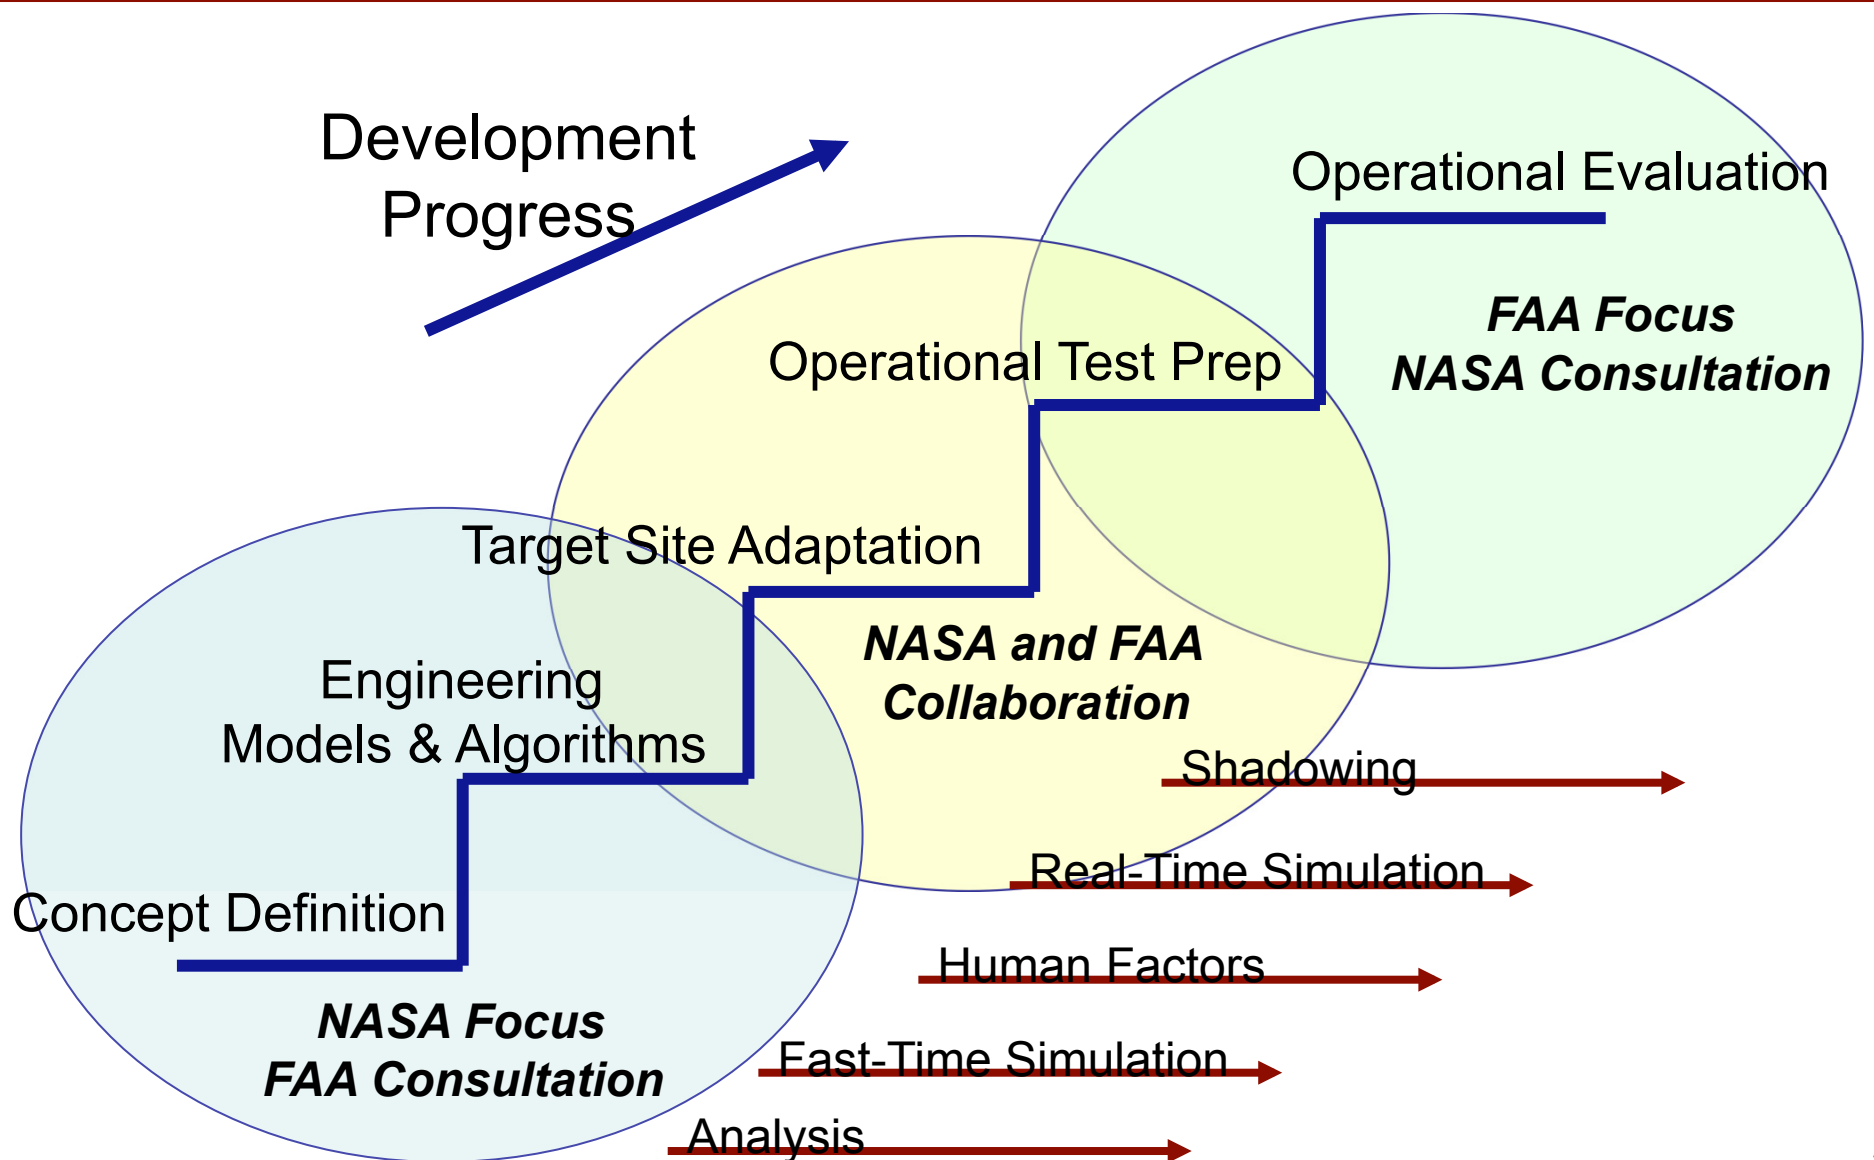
Development Progress

Operational Evaluation

FAA Focus
NASA Consultation

Operational Test Prep

Target Site Adaptation

NASA and FAA Collaboration

Engineering Models & Algorithms

Concept Definition

NASA Focus
FAA Consultation

Shadowing

Real-Time Simulation

Human Factors

Fast-Time Simulation

Analysis